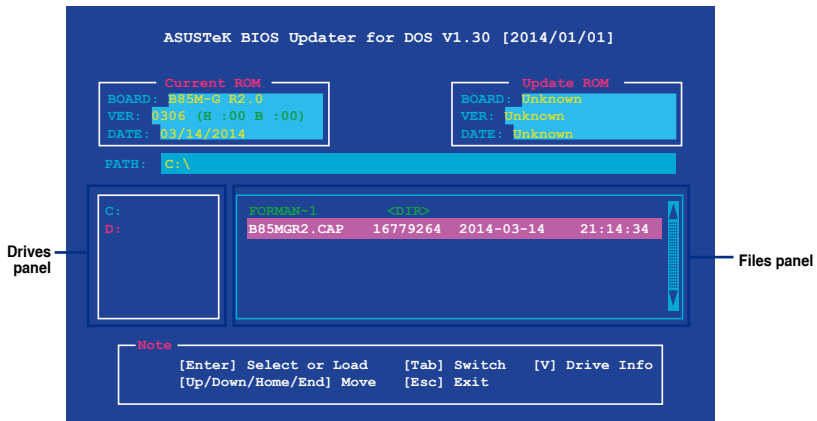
ASUSTeK BIOS Updater for DOS V1.30 [2014/01/01]

Current ROM
BOARD: B85M-G R2.0
VER: 0306 (H :00 B :00)
DATE: 03/14/2014

Update ROM
BOARD: Unknown
VER: Unknown
DATE: Unknown

PATH: C:\

C:
D:

FORMAN~1 <DIR>
B85MGR2.CAP 16779264 2014-03-14 21:14:34

Drives panel

Files panel

Note
[Enter] Select or Load [Tab] Switch [V] Drive Info
[Up/Down/Home/End] Move [Esc] Exit